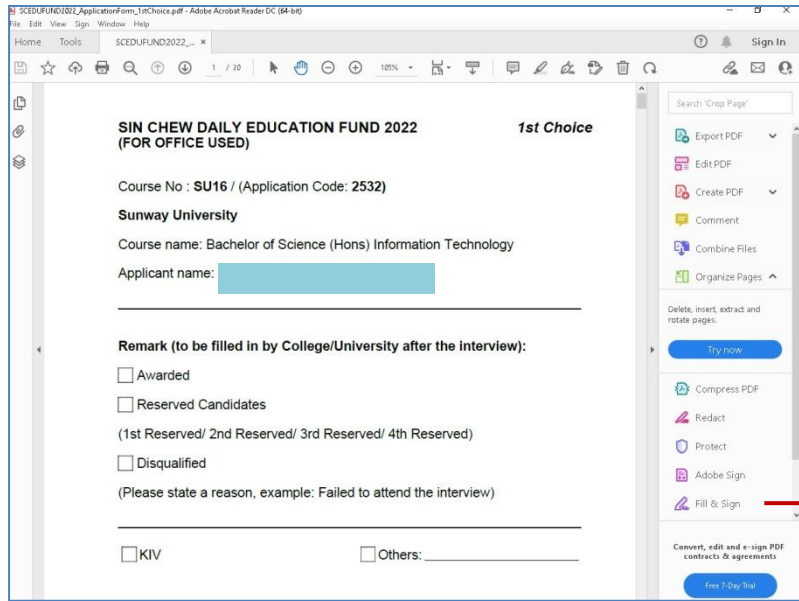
SCEDUFUND2022_ApplicationForm_1stChoice.pdf - Adobe Acrobat Reader DC (64-bit)
File Edit View Sign Window Help
Home Tools SCEDUFUND2022_... ×
Sign In
1 / 20
105%

SIN CHEW DAILY EDUCATION FUND 2022 1st Choice
(FOR OFFICE USED)

Course No : SU16 / (Application Code: 2532)

Sunway University

Course name: Bachelor of Science (Hons) Information Technology

Applicant name:

Remark (to be filled in by College/University after the interview):

Awarded

Reserved Candidates

(1st Reserved/ 2nd Reserved/ 3rd Reserved/ 4th Reserved)

Disqualified

(Please state a reason, example: Failed to attend the interview)

KIV

Others:

Search 'Crop Page'
Export PDF
Edit PDF
Create PDF
Comment
Combine Files
Organize Pages
Delete, insert, extract and rotate pages.
Try now
Compress PDF
Redact
Protect
Adobe Sign
Fill & Sign
Convert, edit and e-sign PDF contracts & agreements
Free 7-Day Trial